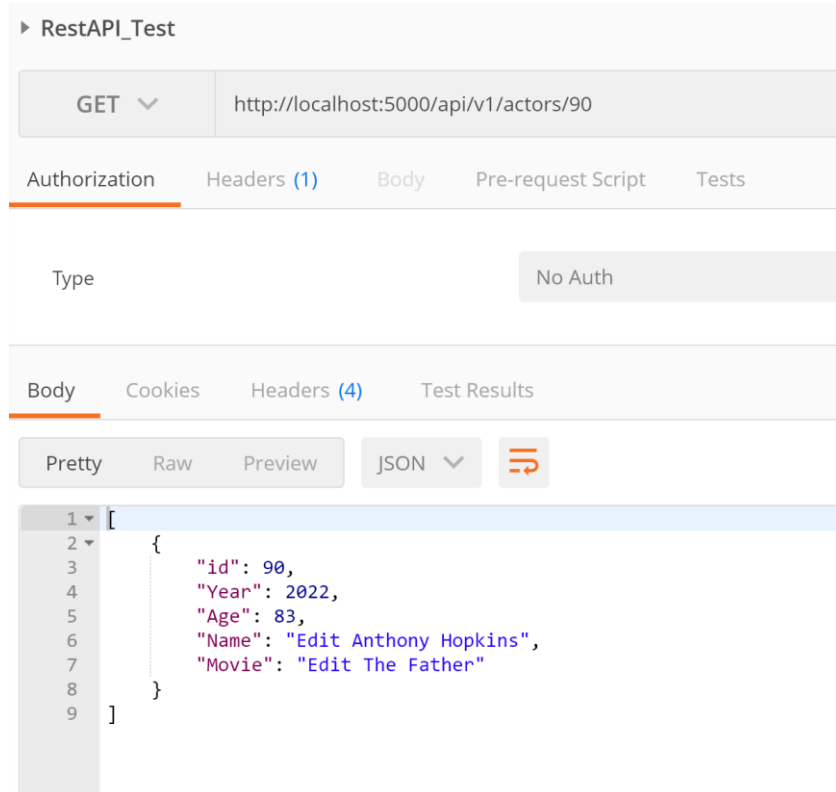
▸ RestAPI_Test

GET

http://localhost:5000/api/v1/actors/90

Authorization Headers (1) Body Pre-request Script Tests

Type

No Auth

Body Cookies Headers (4) Test Results

Pretty Raw Preview JSON

1 [
2 {
3 "id": 90,
4 "Year": 2022,
5 "Age": 83,
6 "Name": "Edit Anthony Hopkins",
7 "Movie": "Edit The Father"
8 }
9 ]